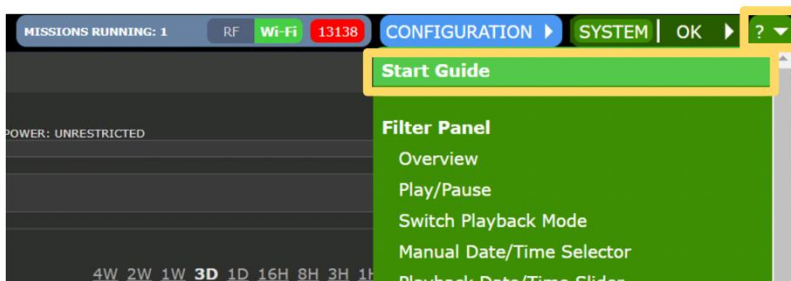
MISSIONS RUNNING: 1 RF Wi-Fi 13138 CONFIGURATION SYSTEM OK ?

Start Guide

POWER: UNRESTRICTED

Filter Panel
Overview
Play/Pause
Switch Playback Mode
Manual Date/Time Selector
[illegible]

4W 2W 1W 3D 1D 16H 8H 3H 1H